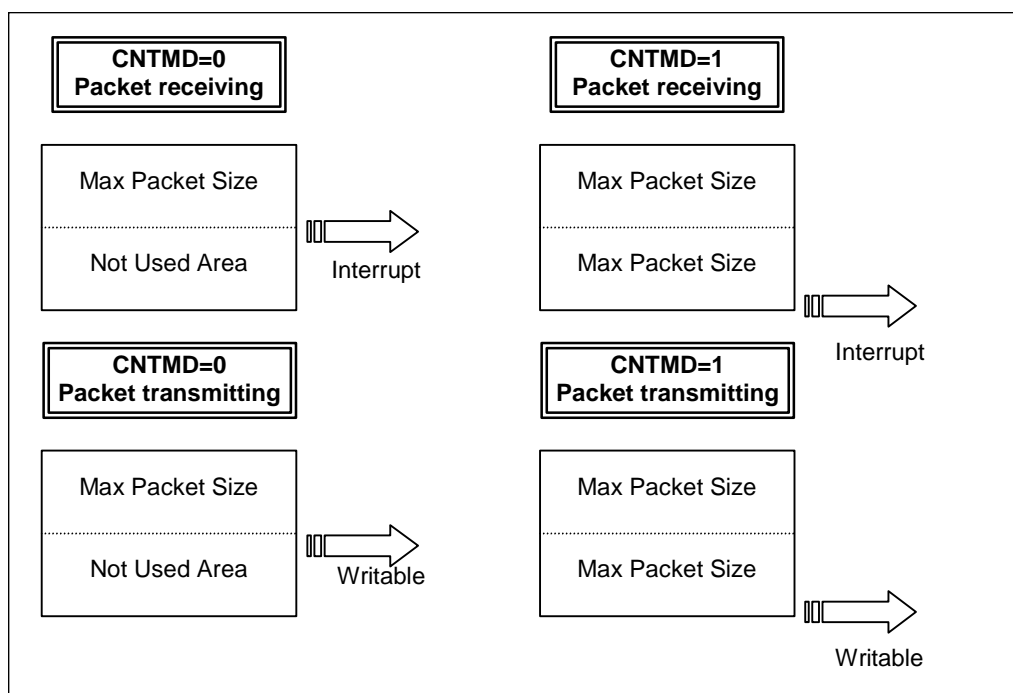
CNTMD=0
Packet receiving

Max Packet Size

Not Used Area

Interrupt

CNTMD=1
Packet receiving

Max Packet Size

Max Packet Size

Interrupt

CNTMD=0
Packet transmitting

Max Packet Size

Not Used Area

Writable

CNTMD=1
Packet transmitting

Max Packet Size

Max Packet Size

Writable